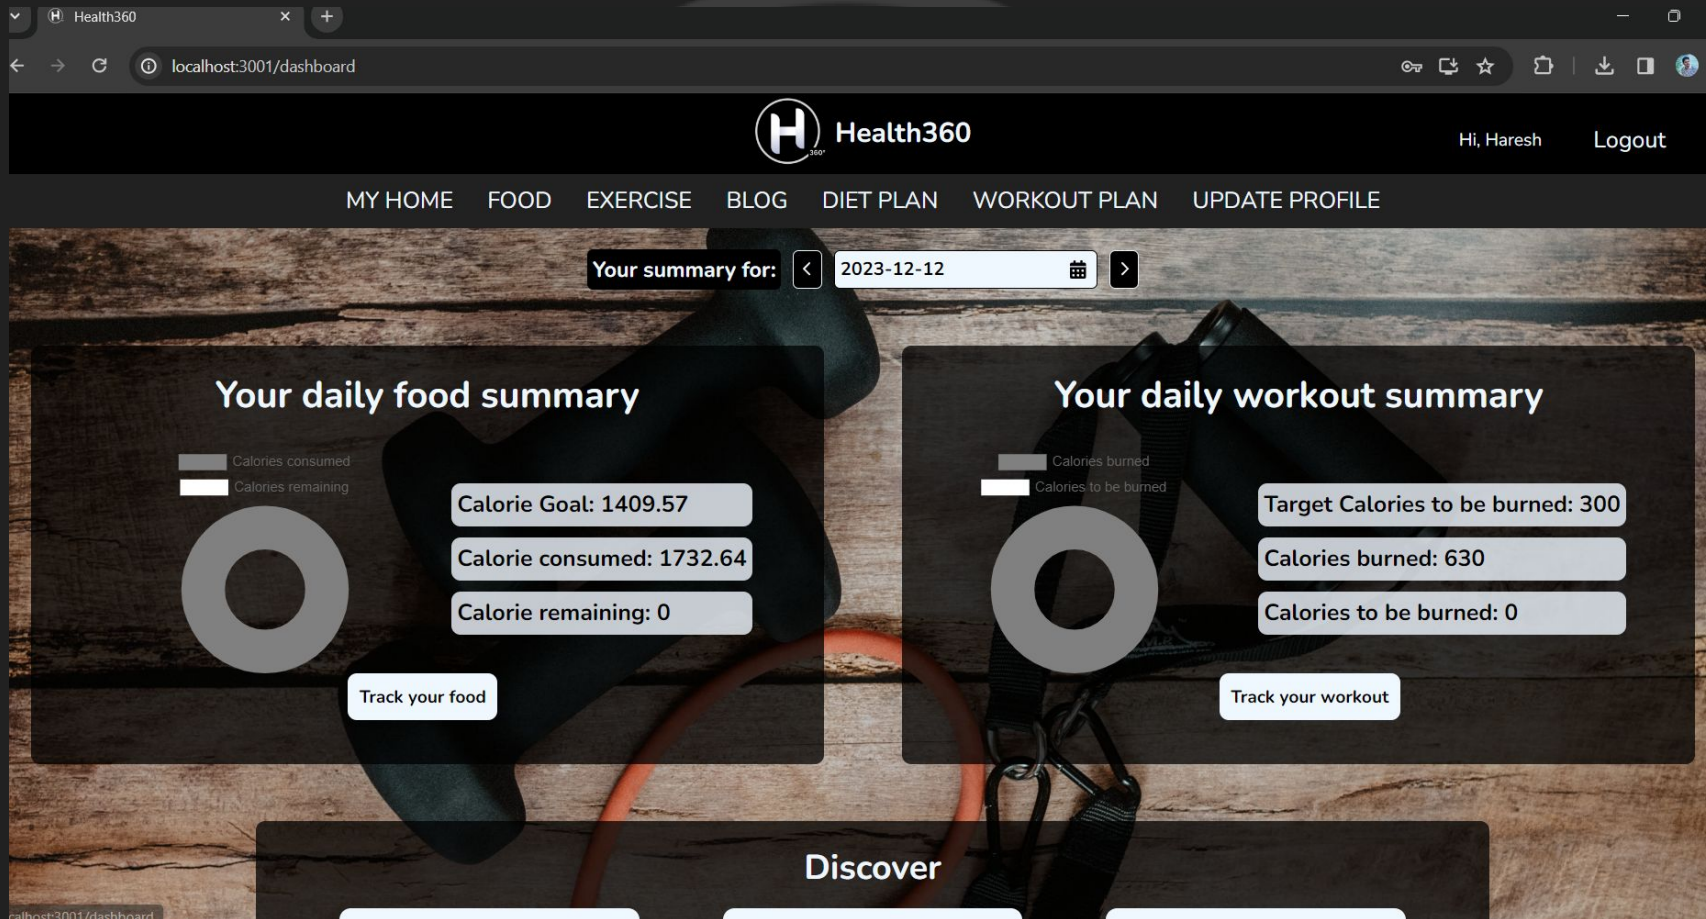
Health360

localhost:3001/dashboard

Health360

Hi, Haresh

Logout

MY HOME FOOD EXERCISE BLOG DIET PLAN WORKOUT PLAN UPDATE PROFILE

Your summary for: 2023-12-12

Your daily food summary

Calories consumed
Calories remaining

Calorie Goal: 1409.57

Calorie consumed: 1732.64

Calorie remaining: 0

Track your food

Your daily workout summary

Calories burned
Calories to be burned

Target Calories to be burned: 300

Calories burned: 630

Calories to be burned: 0

Track your workout

Discover

calhost:3001/dashboard